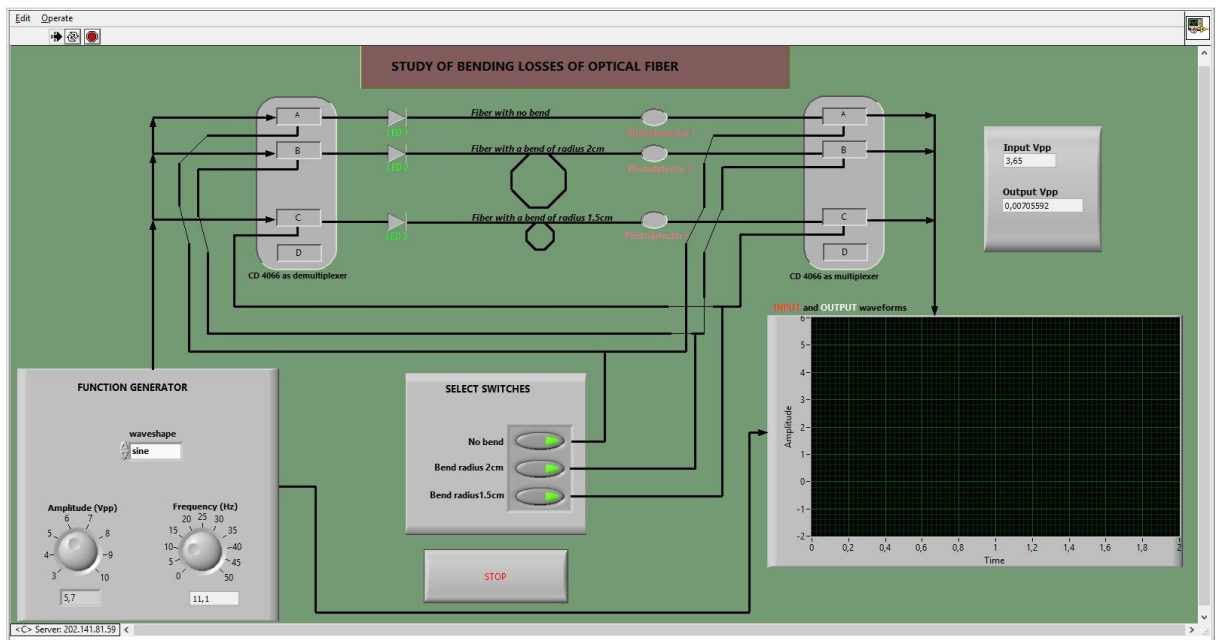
Edit Operate

STUDY OF BENDING LOSSES OF OPTICAL FIBER

A
B
C
D
CD 4066 as demultiplexer

LED 1
LED 2
LED 3

Fiber with no bend
Fiber with a bend of radius 2cm
Fiber with a bend of radius 1.5cm

Photodetector 1
Photodetector 2
Photodetector 3

A
B
C
D
CD 4066 as multiplexer

Input Vpp
3,65
Output Vpp
0,00705592

INPUT and OUTPUT waveforms

| Amplitude | 6, 5, 4, 3, 2, 1, 0, -1, -2 |
|---|---|
| Time | 0, 0,2, 0,4, 0,6, 0,8, 1, 1,2, 1,4, 1,6, 1,8, 2 |

FUNCTION GENERATOR
waveshape
sine
Amplitude (Vpp)
3 4 5 6 7 8 9 10
5,7
Frequency (Hz)
0 5 10 15 20 25 30 35 40 45 50
11,1

SELECT SWITCHES
No bend
Bend radius 2cm
Bend radius1.5cm

STOP

<C> Server: 202.141.81.59